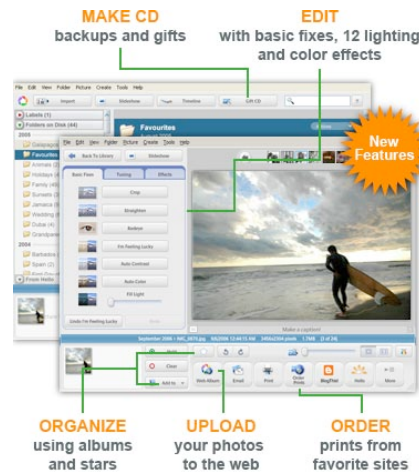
MAKE CD
backups and gifts

EDIT
with basic fixes, 12 lighting and color effects

New Features

File Edit View Folder Picture Create Tools Help

Import

Slideshow

Timeline

Gift CD

Labels (1)

Folders on Disk (44)

Favourites

Back To Library

Slideshow

Basic Fixes

Tuning

Effects

Crop

Straighten

Redeye

I'm Feeling Lucky

Auto Contrast

Auto Color

Fill Light

Undo I'm Feeling Lucky

Make a caption!

Clear

Web Album

Email

Print

Order Prints

BlogThis!

Hello

Move

ORGANIZE
using albums and stars

UPLOAD
your photos to the web

ORDER
prints from favorite sites